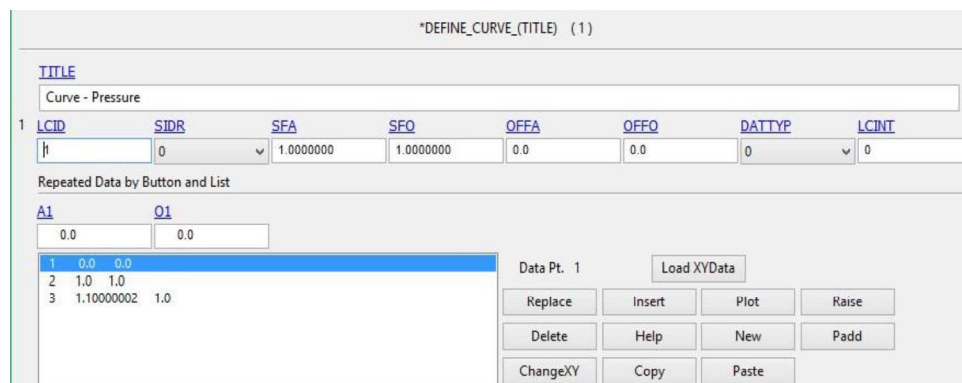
*DEFINE_CURVE_(TITLE) (1)

TITLE

Curve - Pressure

1

| LCID | SIDR | SFA | SFO | OFFA | OFFO | DATTYP | LCINT |
|---|---|---|---|---|---|---|---|
| 1 | 0 | 1.0000000 | 1.0000000 | 0.0 | 0.0 | 0 | 0 |

Repeated Data by Button and List

| A1 | O1 |
|---|---|
| 0.0 | 0.0 |

1 0.0 0.0
2 1.0 1.0
3 1.10000002 1.0

Data Pt. 1

Load XYData

Replace Insert Plot Raise

Delete Help New Padd

ChangeXY Copy Paste